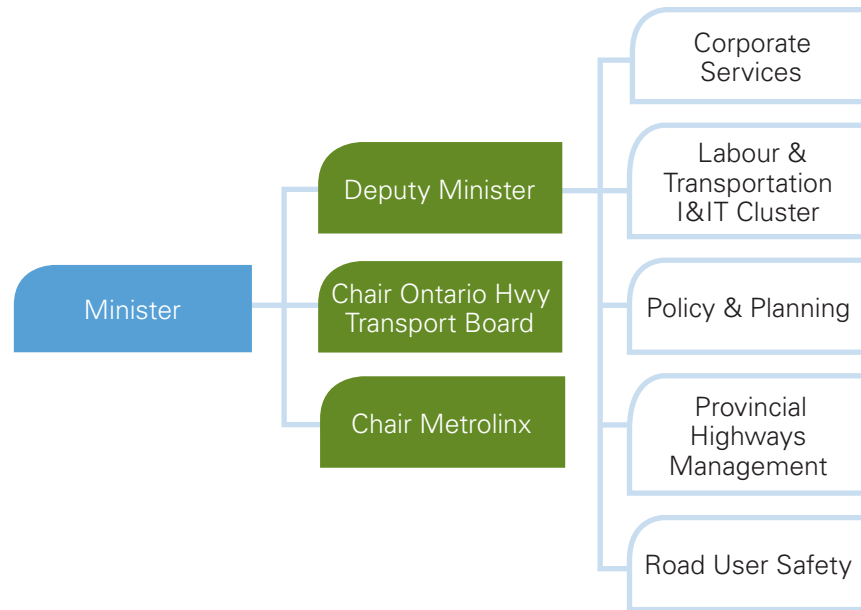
Minister

Deputy Minister

Chair Ontario Hwy Transport Board

Chair Metrolinx

Corporate Services

Labour & Transportation I&IT Cluster

Policy & Planning

Provincial Highways Management

Road User Safety